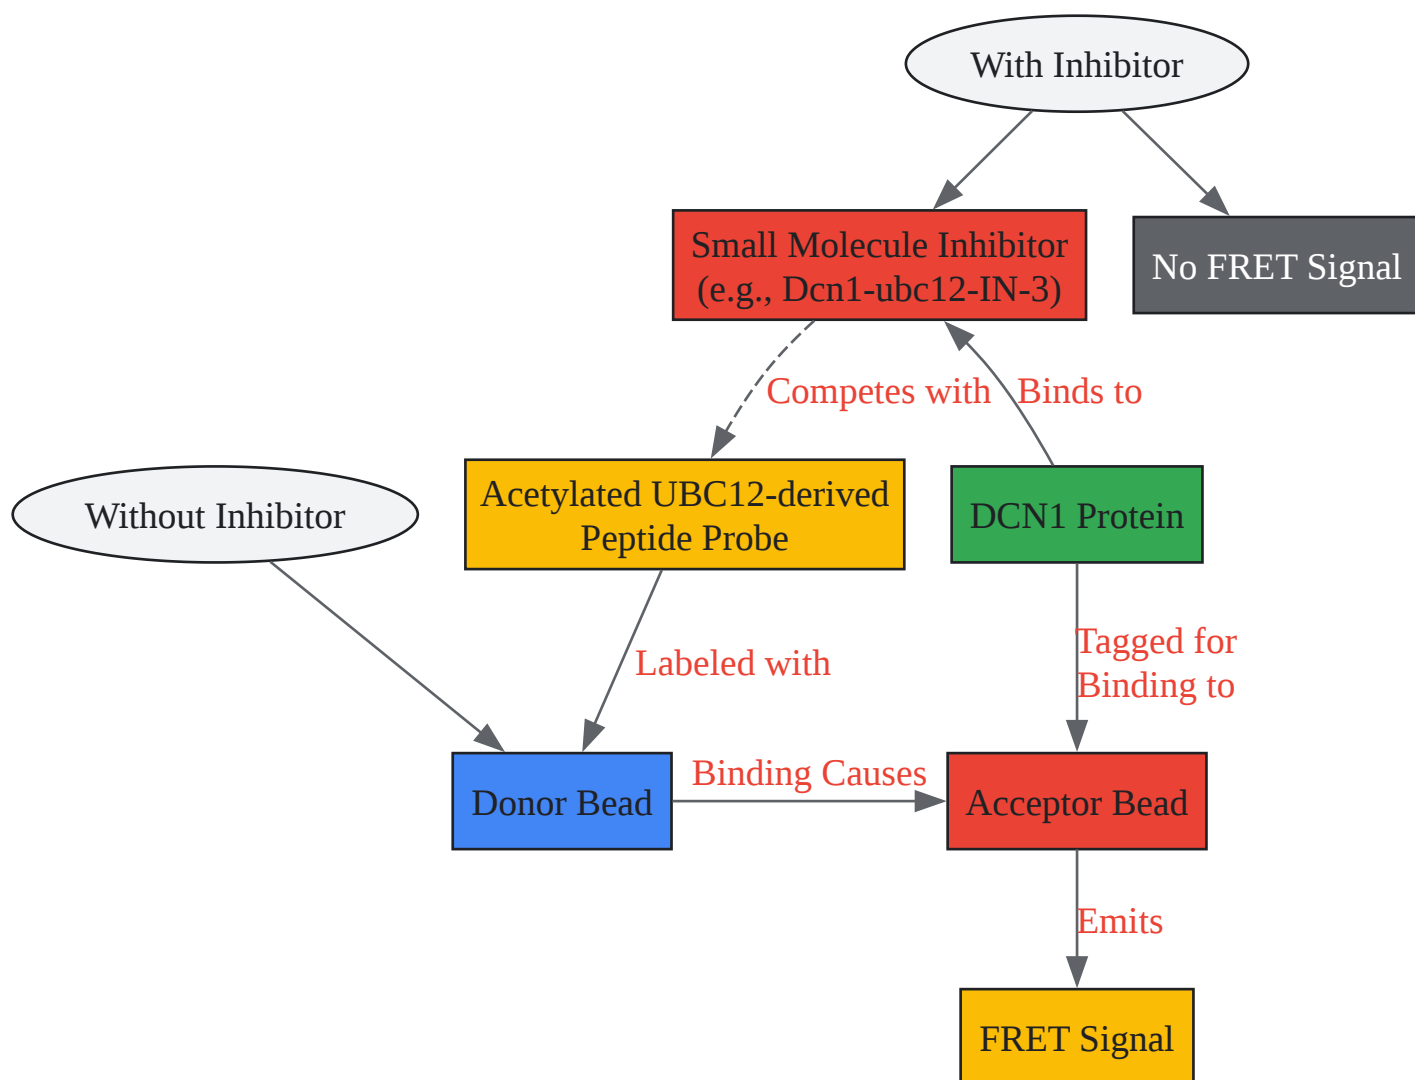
With Inhibitor

Small Molecule Inhibitor (e.g., Dcn1-ubc12-IN-3)

No FRET Signal

Competes with

Binds to

Without Inhibitor

Acetylated UBC12-derived Peptide Probe

DCN1 Protein

Labeled with

Tagged for Binding to

Donor Bead

Binding Causes

Acceptor Bead

Emits

FRET Signal